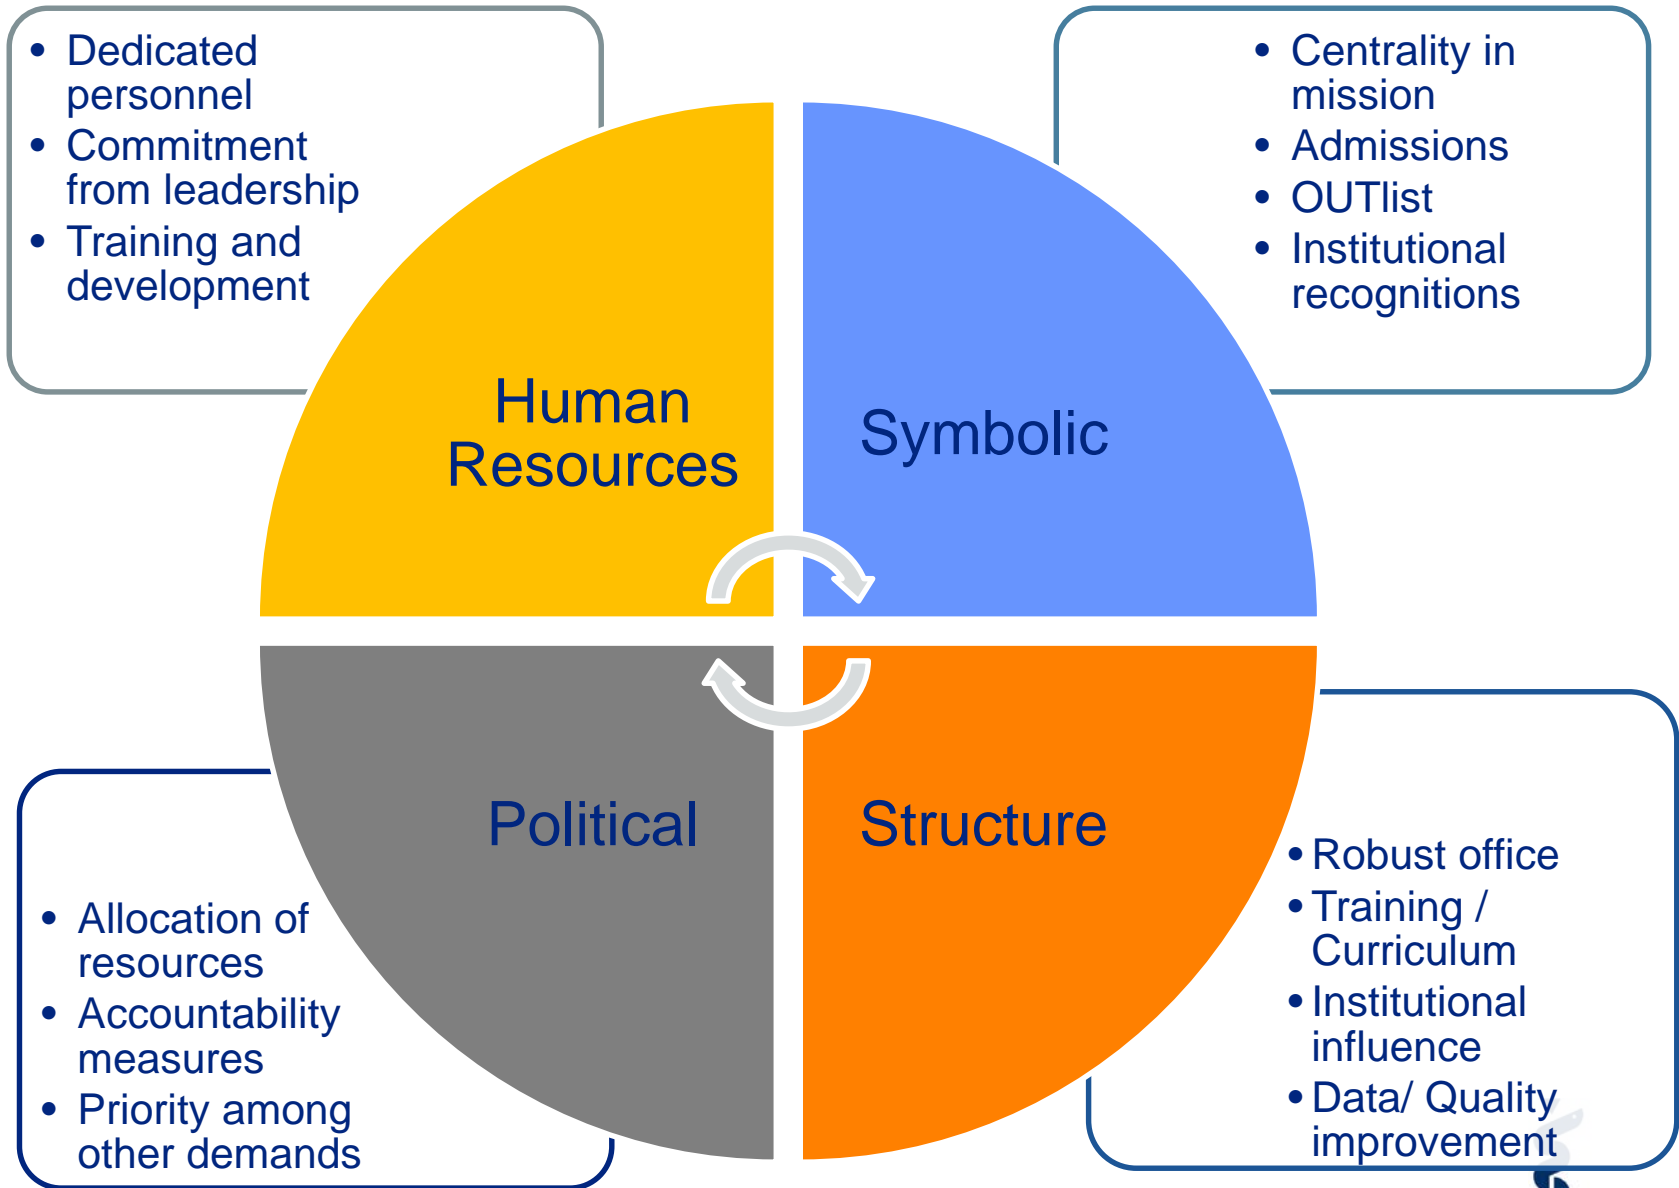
- Dedicated personnel
- Commitment from leadership
- Training and development

- Centrality in mission
- Admissions
- OUTlist
- Institutional recognitions

Human Resources

Symbolic

Political

Structure

- Allocation of resources
- Accountability measures
- Priority among other demands

- Robust office
- Training / Curriculum
- Institutional influence
- Data/ Quality improvement